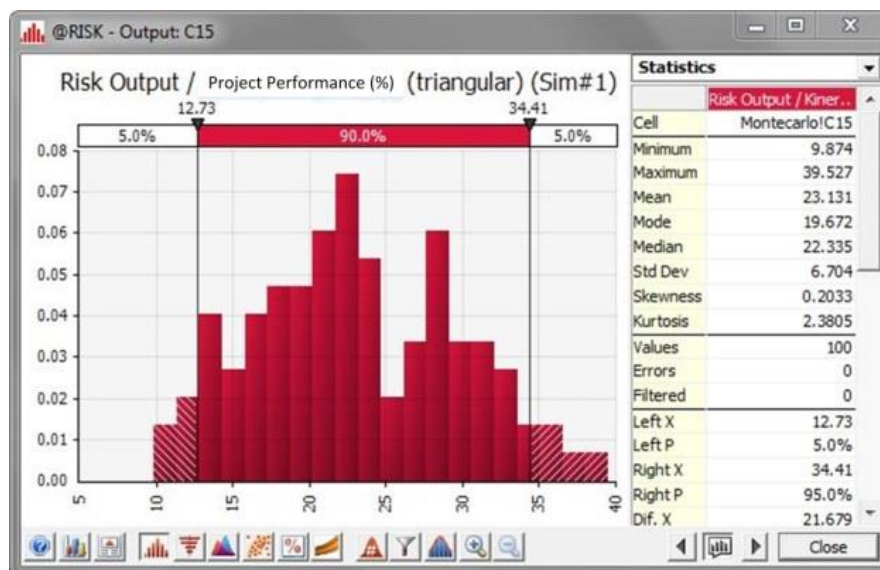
@RISK - Output: C15

Risk Output / Project Performance (%) (triangular) (Sim#1)

12.73 34.41

5.0% 90.0% 5.0%

0.08
0.07
0.06
0.05
0.04
0.03
0.02
0.01
0.00

5 10 15 20 25 30 35 40

Statistics

| | Risk Output / Kiner.. |
|---|---|
| Cell | Montecarlo!C15 |
| Minimum | 9.874 |
| Maximum | 39.527 |
| Mean | 23.131 |
| Mode | 19.672 |
| Median | 22.335 |
| Std Dev | 6.704 |
| Skewness | 0.2033 |
| Kurtosis | 2.3805 |
| Values | 100 |
| Errors | 0 |
| Filtered | 0 |
| Left X | 12.73 |
| Left P | 5.0% |
| Right X | 34.41 |
| Right P | 95.0% |
| Dif. X | 21.679 |

Close